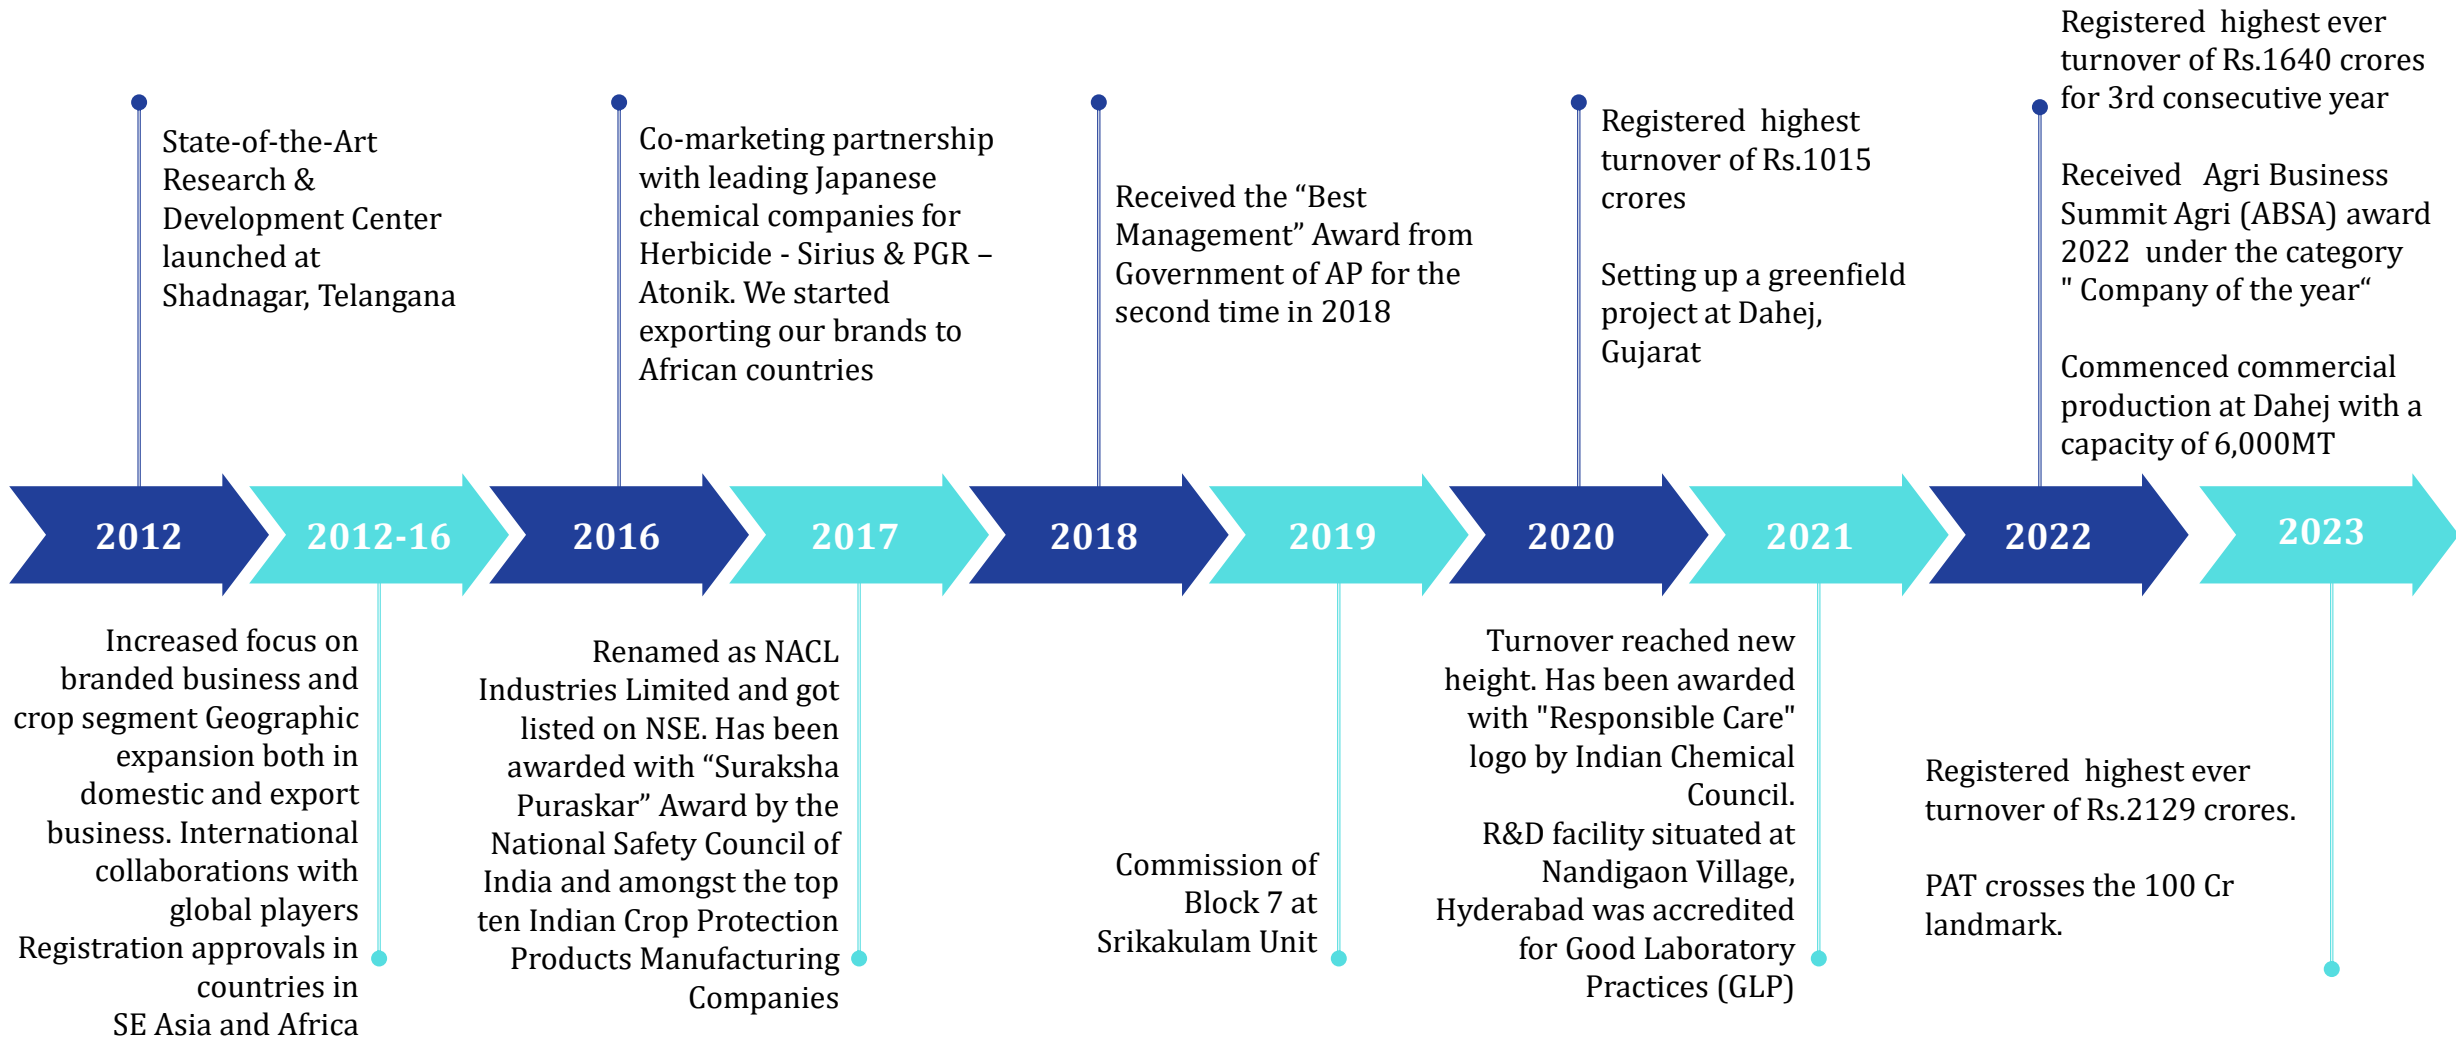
State-of-the-Art Research & Development Center launched at Shadnagar, Telangana

Co-marketing partnership with leading Japanese chemical companies for Herbicide - Sirius & PGR – Atonik. We started exporting our brands to African countries

Received the “Best Management” Award from Government of AP for the second time in 2018

Registered highest turnover of Rs.1015 crores

Setting up a greenfield project at Dahej, Gujarat

Registered highest ever turnover of Rs.1640 crores for 3rd consecutive year

Received Agri Business Summit Agri (ABSA) award 2022 under the category " Company of the year“

Commenced commercial production at Dahej with a capacity of 6,000MT

2012

2012-16

2016

2017

2018

2019

2020

2021

2022

2023

Increased focus on branded business and crop segment Geographic expansion both in domestic and export business. International collaborations with global players Registration approvals in countries in SE Asia and Africa

Renamed as NACL Industries Limited and got listed on NSE. Has been awarded with “Suraksha Puraskar” Award by the National Safety Council of India and amongst the top ten Indian Crop Protection Products Manufacturing Companies

Commission of Block 7 at Srikakulam Unit

Turnover reached new height. Has been awarded with "Responsible Care" logo by Indian Chemical Council.
R&D facility situated at Nandigaon Village, Hyderabad was accredited for Good Laboratory Practices (GLP)

Registered highest ever turnover of Rs.2129 crores.

PAT crosses the 100 Cr landmark.